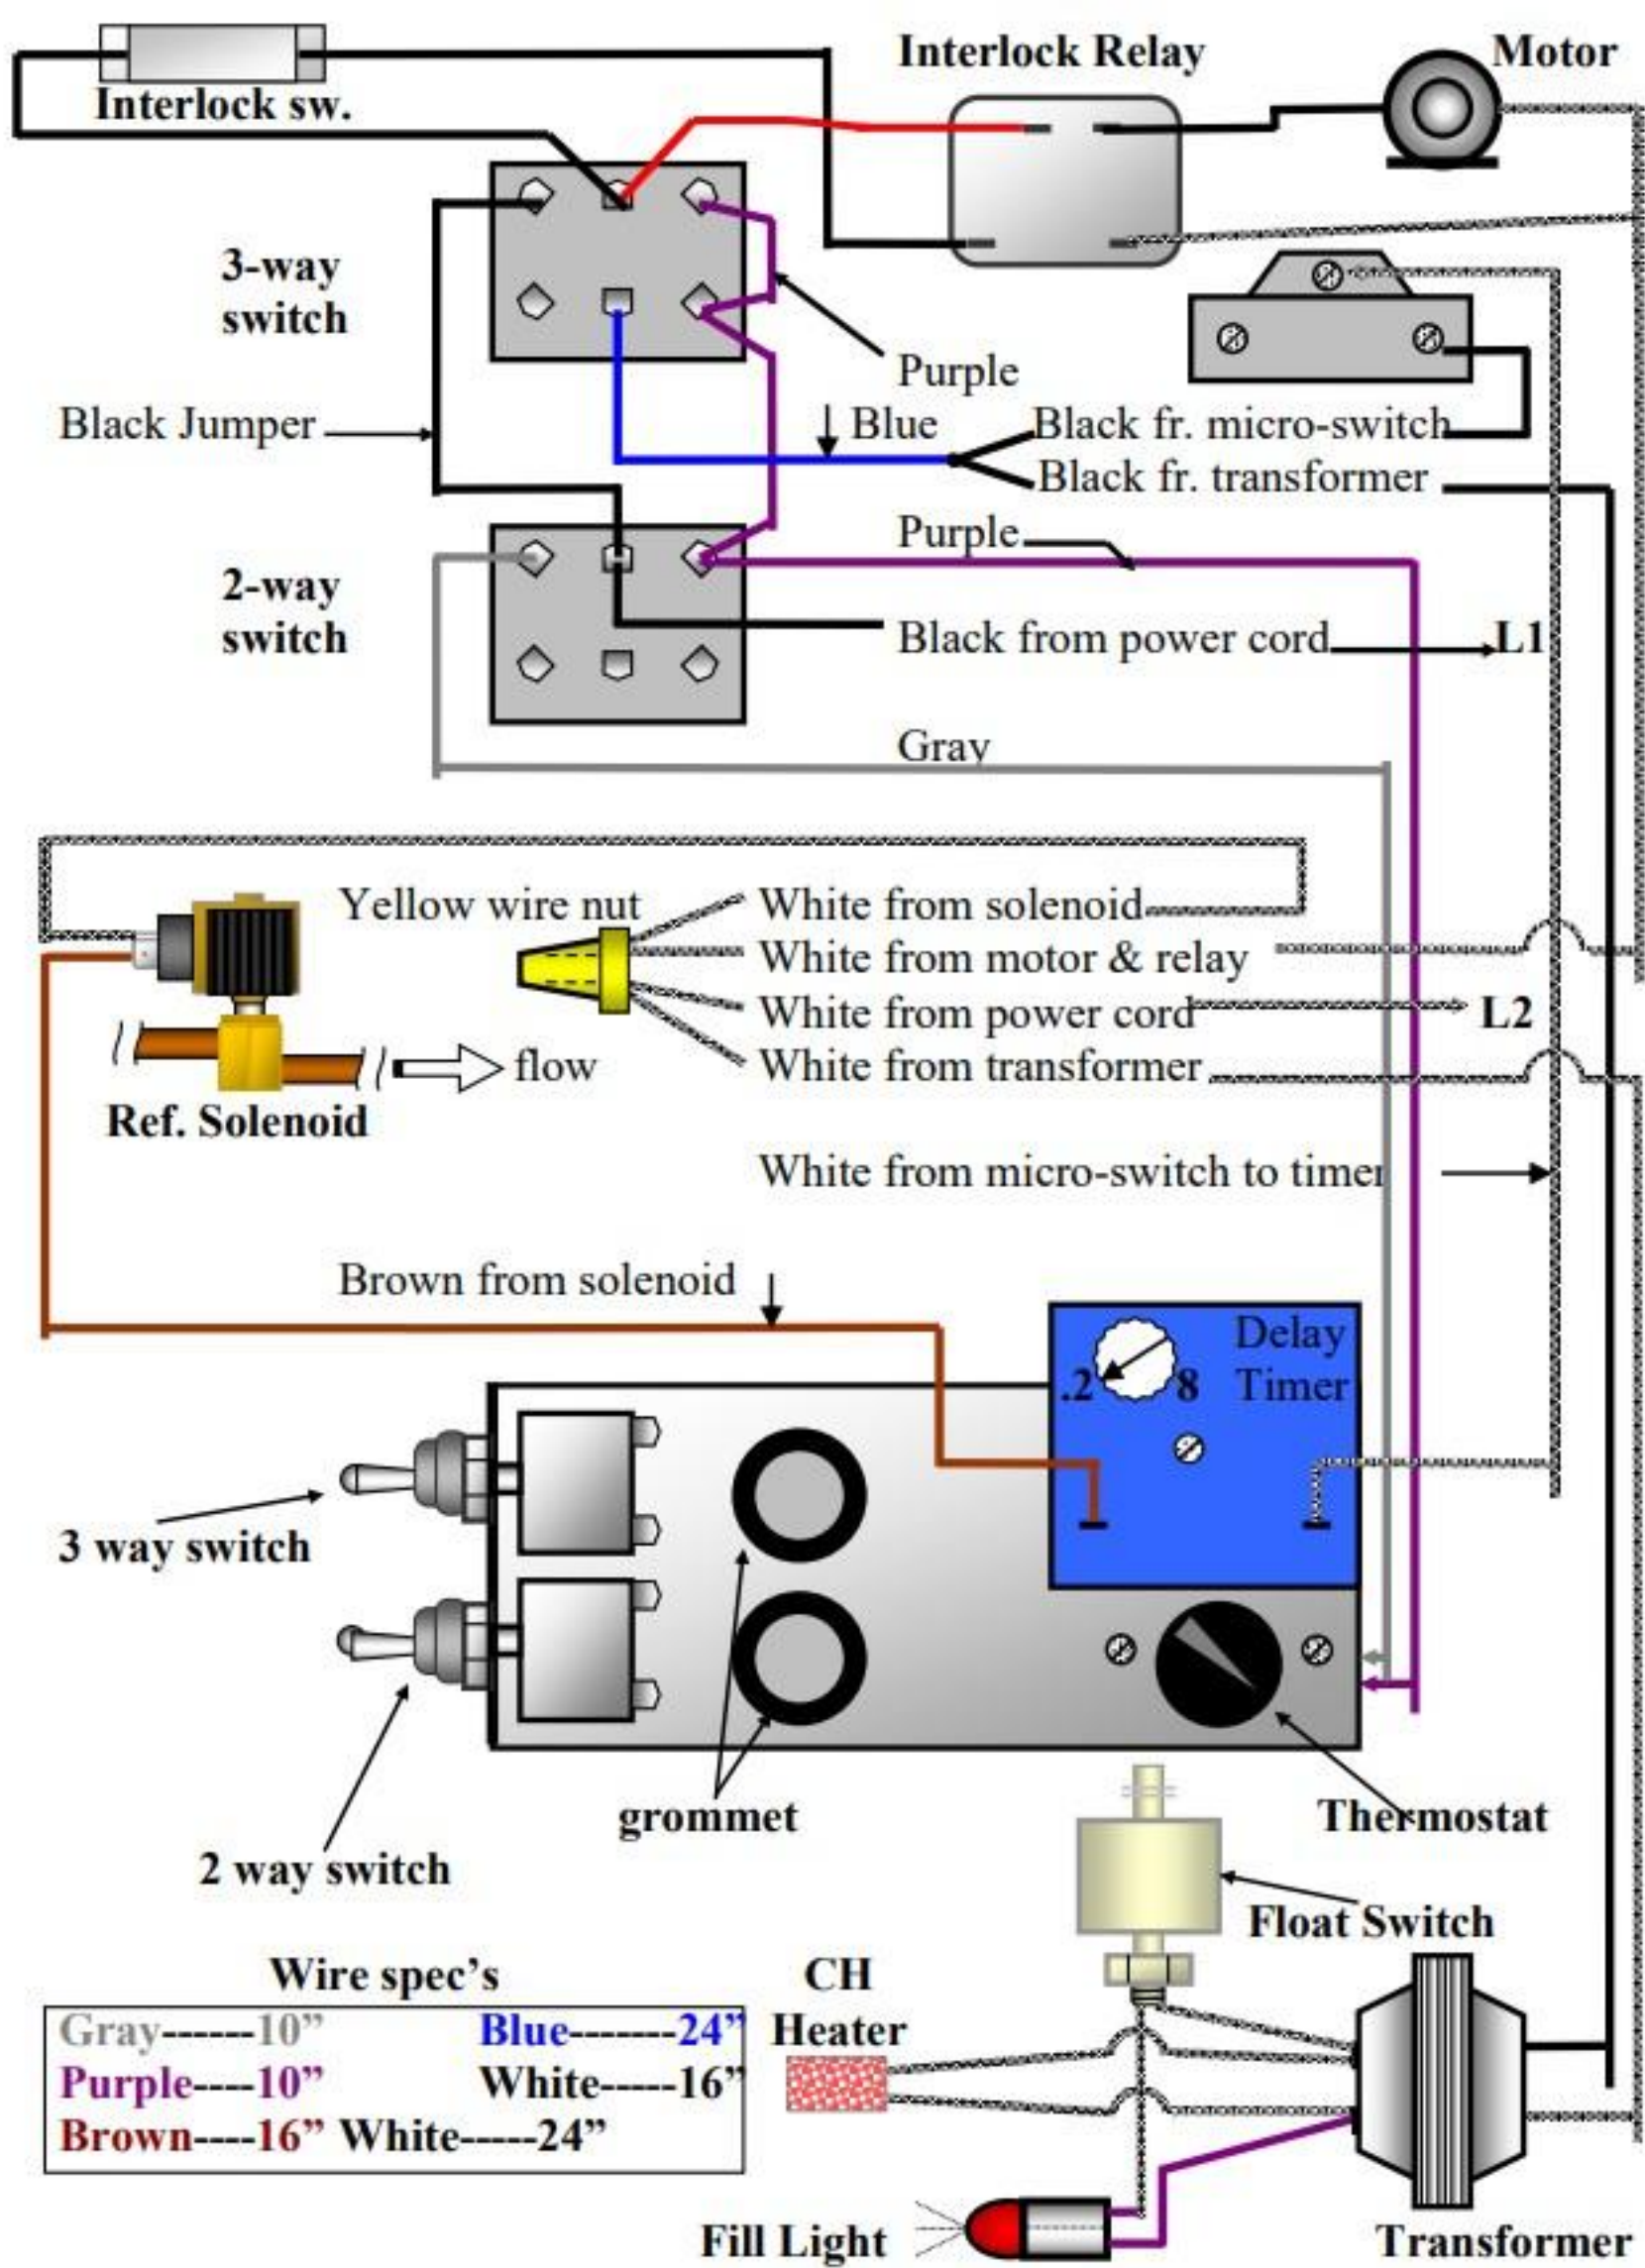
Interlock sw.

Interlock Relay

Motor

3-way switch

Purple

Black Jumper

Blue

Black fr. micro-switch

Black fr. transformer

Purple

2-way switch

Black from power cord

L1

Gray

Yellow wire nut

White from solenoid

White from motor & relay

White from power cord

L2

flow

White from transformer

Ref. Solenoid

White from micro-switch to timer

Brown from solenoid

Delay Timer

.2

8

3 way switch

2 way switch

grommet

Thermostat

Float Switch

Wire spec's

| Gray------10" | Blue-------24" |
|---|---|
| Purple----10" | White-----16" |
| Brown----16" | White-----24" |

CH Heater

Fill Light

Transformer